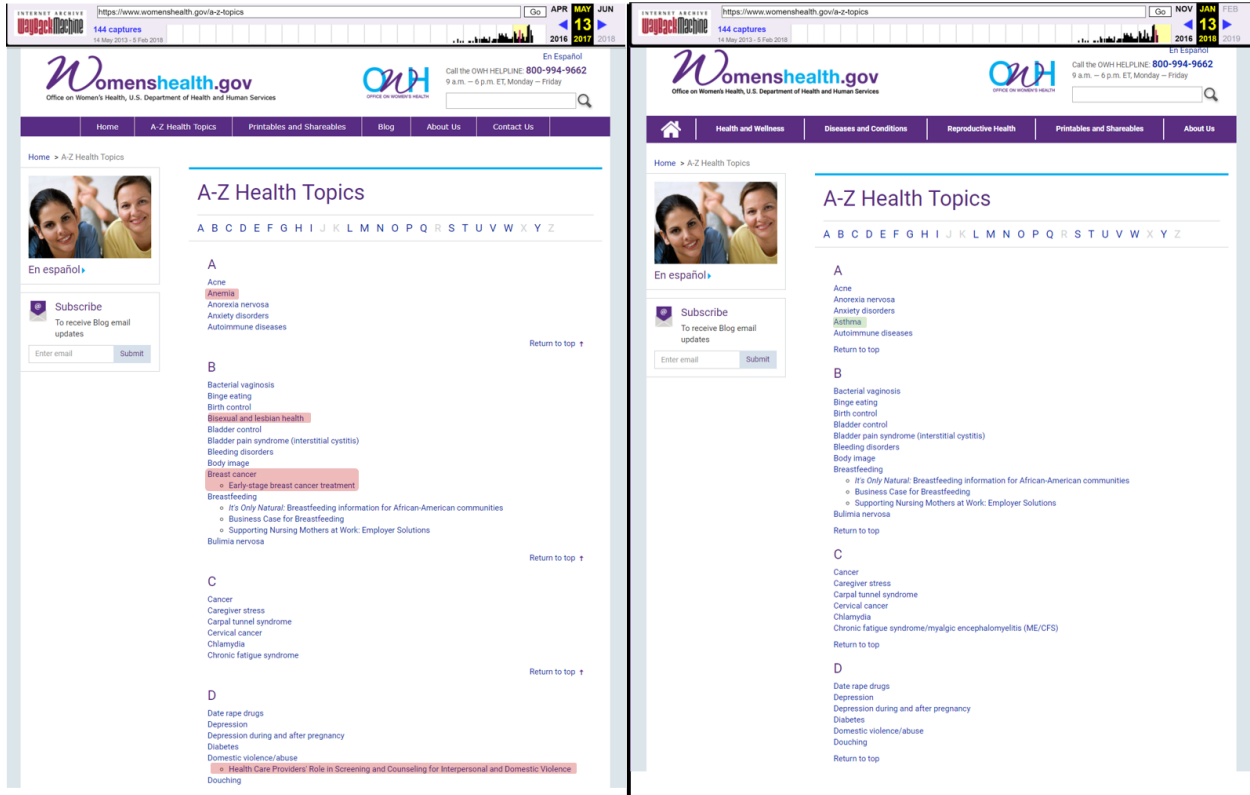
INTERNET ARCHIVE WaybackMachine https://www.womenshealth.gov/a-z-topics Go APR MAY JUN 144 captures 14 May 2013 - 5 Feb 2018 2016 13 2017 2018

En Español

Womenshealth.gov
Office on Women's Health, U.S. Department of Health and Human Services

OWH OFFICE ON WOMEN'S HEALTH

Call the OWH HELPLINE: 800-994-9662
9 a.m. — 6 p.m. ET, Monday — Friday

Home | A-Z Health Topics | Printables and Shareables | Blog | About Us | Contact Us

Home > A-Z Health Topics

En español

Subscribe
To receive Blog email updates
Enter email Submit

A-Z Health Topics

A B C D E F G H I J K L M N O P Q R S T U V W X Y Z

A
Acne
Anemia
Anorexia nervosa
Anxiety disorders
Autoimmune diseases

Return to top

B
Bacterial vaginosis
Binge eating
Birth control
Bisexual and lesbian health
Bladder control
Bladder pain syndrome (interstitial cystitis)
Bleeding disorders
Body image
Breast cancer
- Early-stage breast cancer treatment
Breastfeeding
- It's Only Natural: Breastfeeding information for African-American communities
- Business Case for Breastfeeding
- Supporting Nursing Mothers at Work: Employer Solutions
Bulimia nervosa

Return to top

C
Cancer
Caregiver stress
Carpal tunnel syndrome
Cervical cancer
Chlamydia
Chronic fatigue syndrome

Return to top

D
Date rape drugs
Depression
Depression during and after pregnancy
Diabetes
Domestic violence/abuse
- Health Care Providers' Role in Screening and Counseling for Interpersonal and Domestic Violence
Douching

INTERNET ARCHIVE WaybackMachine https://www.womenshealth.gov/a-z-topics Go NOV JAN FEB 144 captures 14 May 2013 - 5 Feb 2018 2016 13 2018 2019

En Español

Womenshealth.gov
Office on Women's Health, U.S. Department of Health and Human Services

OWH OFFICE ON WOMEN'S HEALTH

Call the OWH HELPLINE: 800-994-9662
9 a.m. — 6 p.m. ET, Monday — Friday

Health and Wellness | Diseases and Conditions | Reproductive Health | Printables and Shareables | About Us

Home > A-Z Health Topics

En español

Subscribe
To receive Blog email updates
Enter email Submit

A-Z Health Topics

A B C D E F G H I J K L M N O P Q R S T U V W X Y Z

A
Acne
Anorexia nervosa
Anxiety disorders
Asthma
Autoimmune diseases

Return to top

B
Bacterial vaginosis
Binge eating
Birth control
Bladder control
Bladder pain syndrome (interstitial cystitis)
Bleeding disorders
Body image
Breastfeeding
- It's Only Natural: Breastfeeding information for African-American communities
- Business Case for Breastfeeding
- Supporting Nursing Mothers at Work: Employer Solutions
Bulimia nervosa

Return to top

C
Cancer
Caregiver stress
Carpal tunnel syndrome
Cervical cancer
Chlamydia
Chronic fatigue syndrome/myalgic encephalomyelitis (ME/CFS)

Return to top

D
Date rape drugs
Depression
Depression during and after pregnancy
Diabetes
Domestic violence/abuse
Douching

Return to top